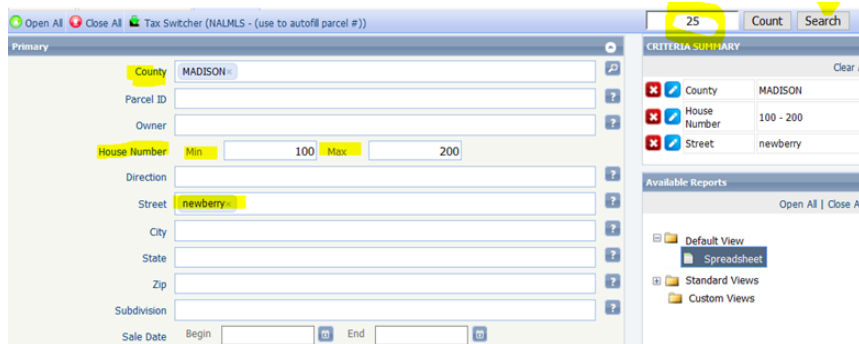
Open All Close All Tax Switcher (NALMLS - (use to autofill parcel #))

25 Count Search

Primary

County MADISON×

Parcel ID ?

Owner ?

House Number Min 100 Max 200

Direction ?

Street newberry× ?

City ?

State ?

Zip ?

Subdivision ?

Sale Date Begin End

CRITERIA SUMMARY

Clear A

| | |
|---|---|
| County | MADISON |
| House Number | 100 - 200 |
| Street | newberry |

Available Reports

Open All | Close A

Default View

Spreadsheet

Standard Views

Custom Views